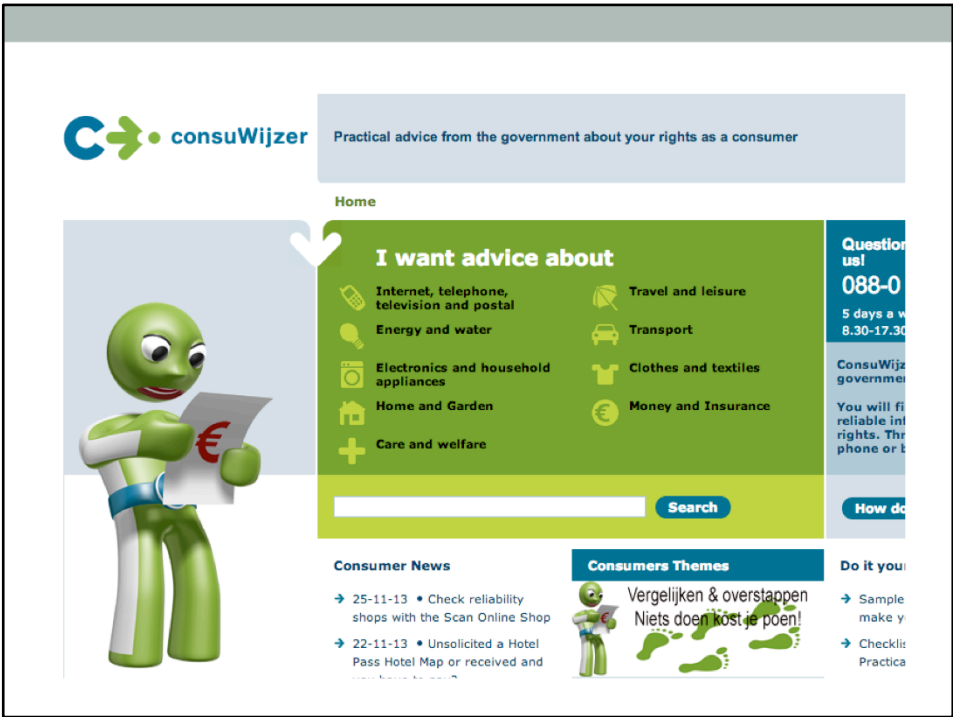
consuWijzer

Practical advice from the government about your rights as a consumer

Home

I want advice about

Internet, telephone, television and postal

Energy and water

Electronics and household appliances

Home and Garden

Care and welfare

Travel and leisure

Transport

Clothes and textiles

Money and Insurance

€

Search

Question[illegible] us!

088-0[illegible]

5 days a w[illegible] 8.30-17.30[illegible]

ConsuWijz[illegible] governme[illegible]

You will fi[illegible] reliable in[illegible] rights. Thr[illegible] phone or b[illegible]

How do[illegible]

Consumer News

25-11-13 • Check reliability shops with the Scan Online Shop

22-11-13 • Unsolicited a Hotel Pass Hotel Map or received and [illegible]

Consumers Themes

Vergelijken & overstappen
Niets doen kost je poen!

Do it you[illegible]

Sample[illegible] make y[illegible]

Checklis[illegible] Practica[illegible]